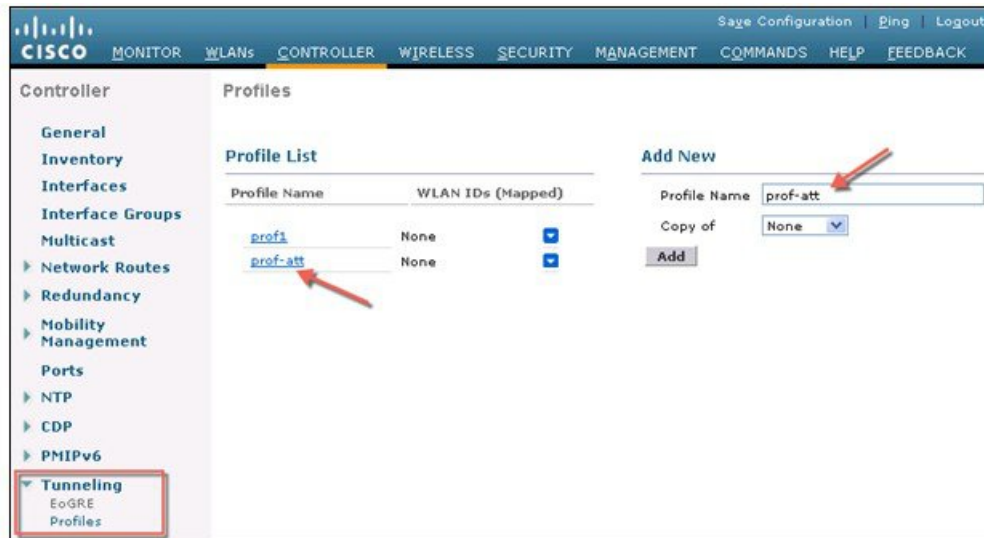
cisco MONITOR WLANs CONTROLLER WIRELESS SECURITY MANAGEMENT COMMANDS HELP FEEDBACK

Save Configuration | Ping | Logout

Controller

General
Inventory
Interfaces
Interface Groups
Multicast
Network Routes
Redundancy
Mobility Management
Ports
NTP
CDP
PMIPv6
Tunneling
EoGRE
Profiles

Profiles

Profile List

| Profile Name | WLAN IDs (Mapped) |
|---|---|
| prof1 | None |
| prof-att | None |

Add New

Profile Name prof-att
Copy of None
Add